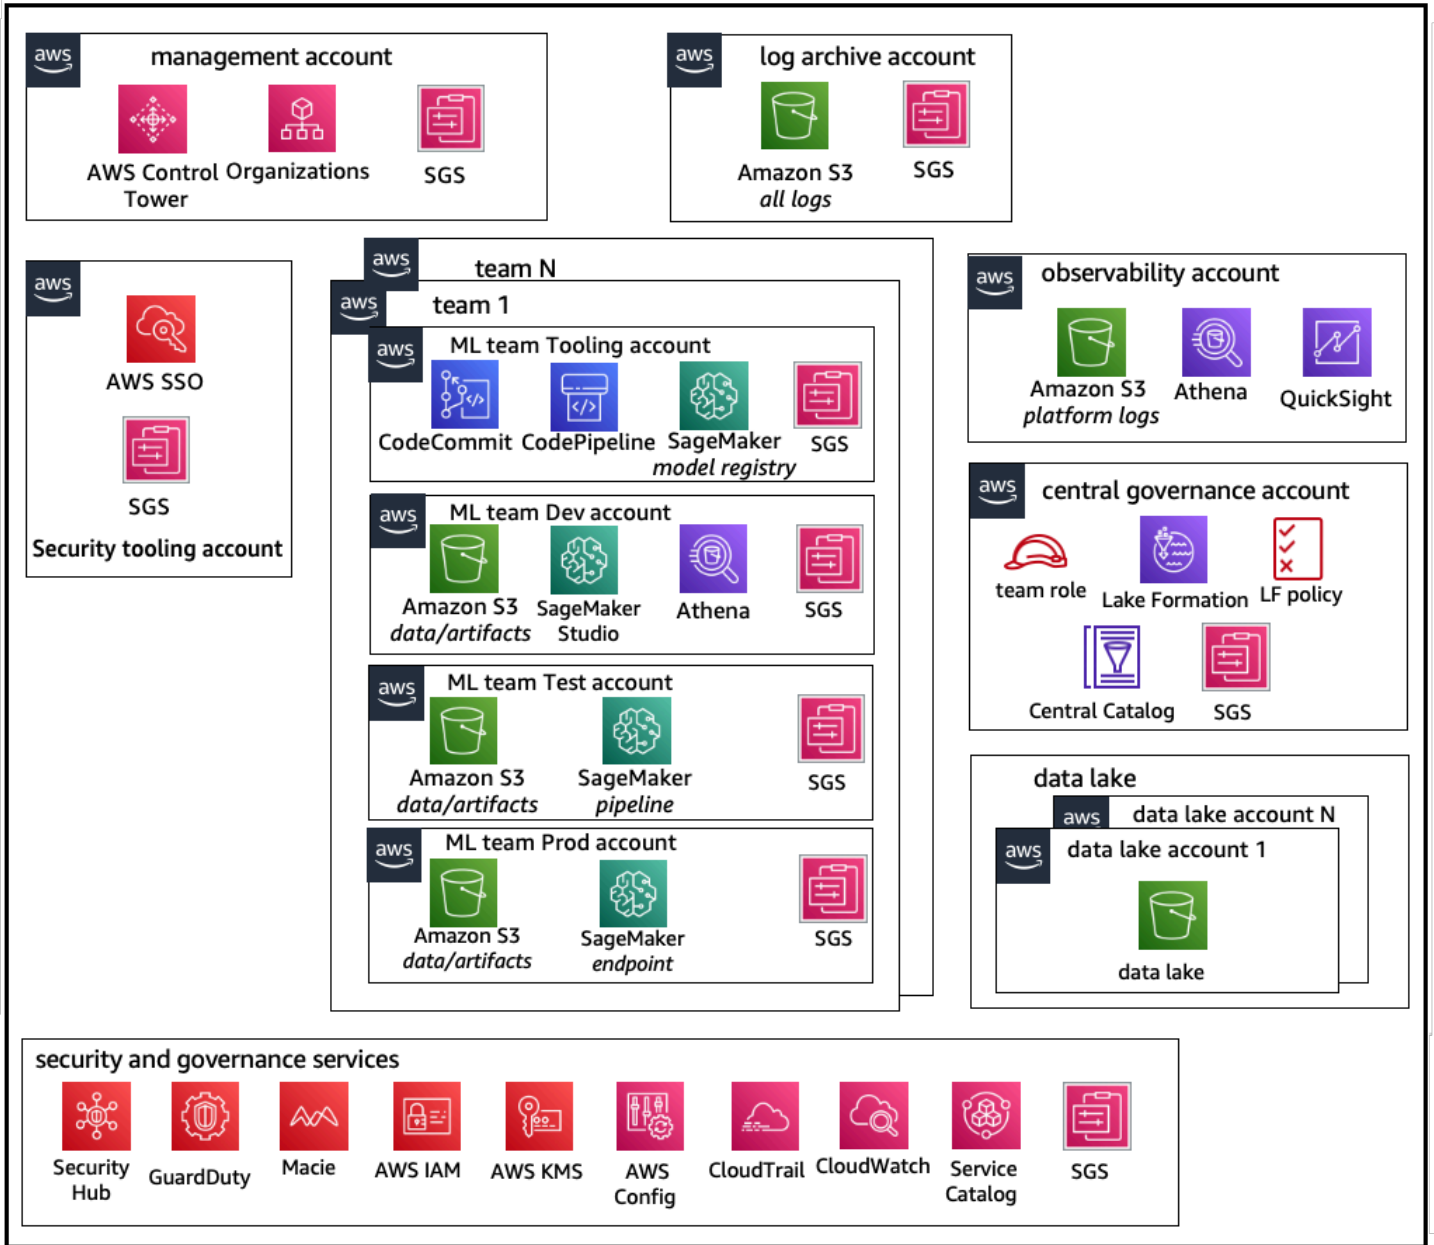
aws management account
AWS Control Tower
Organizations
SGS

aws log archive account
Amazon S3 *all logs*
SGS

aws
AWS SSO
SGS
Security tooling account

aws team N
aws team 1

aws ML team Tooling account
CodeCommit
CodePipeline
SageMaker *model registry*
SGS

aws ML team Dev account
Amazon S3 *data/artifacts*
SageMaker Studio
Athena
SGS

aws ML team Test account
Amazon S3 *data/artifacts*
SageMaker *pipeline*
SGS

aws ML team Prod account
Amazon S3 *data/artifacts*
SageMaker *endpoint*
SGS

aws observability account
Amazon S3 *platform logs*
Athena
QuickSight

aws central governance account
team role
Lake Formation
LF policy
Central Catalog
SGS

data lake
aws data lake account N
aws data lake account 1
data lake

security and governance services
Security Hub
GuardDuty
Macie
AWS IAM
AWS KMS
AWS Config
CloudTrail
CloudWatch
Service Catalog
SGS